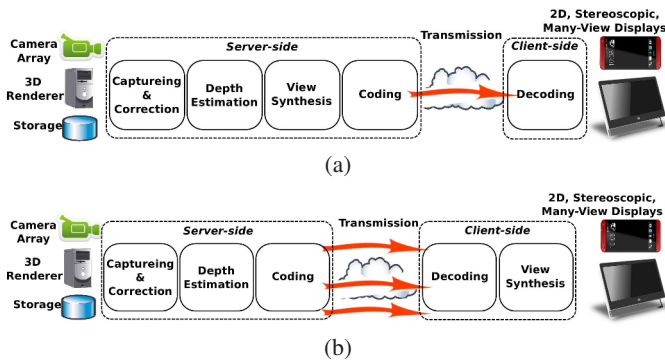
Camera Array

3D Renderer

Storage

Server-side

Captureing & Correction

Depth Estimation

View Synthesis

Coding

Transmission

Client-side

Decoding

2D, Stereoscopic, Many-View Displays

(a)

Camera Array

3D Renderer

Storage

Server-side

Captureing & Correction

Depth Estimation

Coding

Transmission

Client-side

Decoding

View Synthesis

2D, Stereoscopic, Many-View Displays

(b)